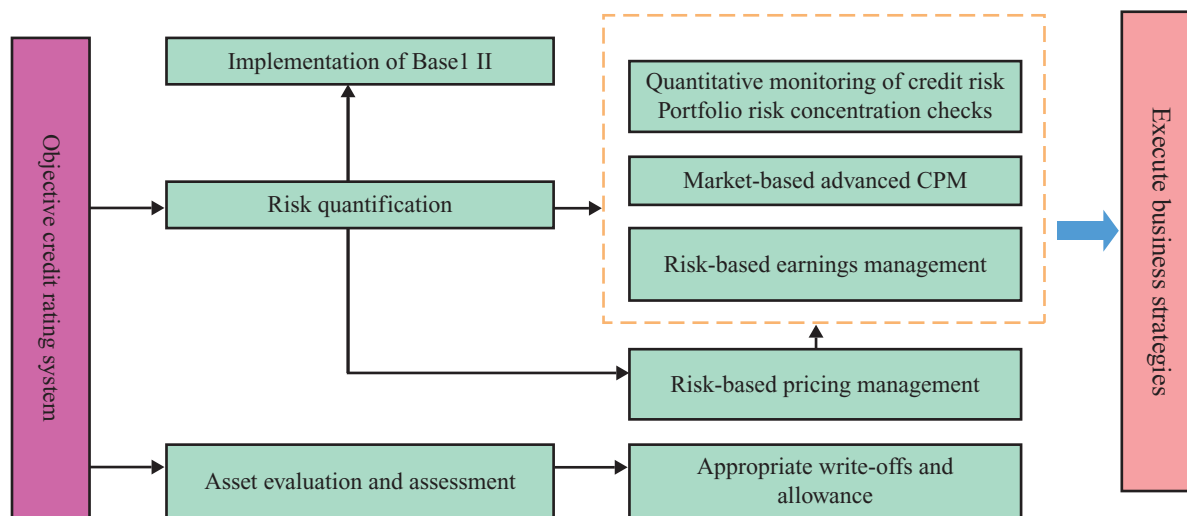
Objective credit rating system

Implementation of Base1 II

Risk quantification

Quantitative monitoring of credit risk Portfolio risk concentration checks

Market-based advanced CPM

Risk-based earnings management

Risk-based pricing management

Asset evaluation and assessment

Appropriate write-offs and allowance

Execute business strategies